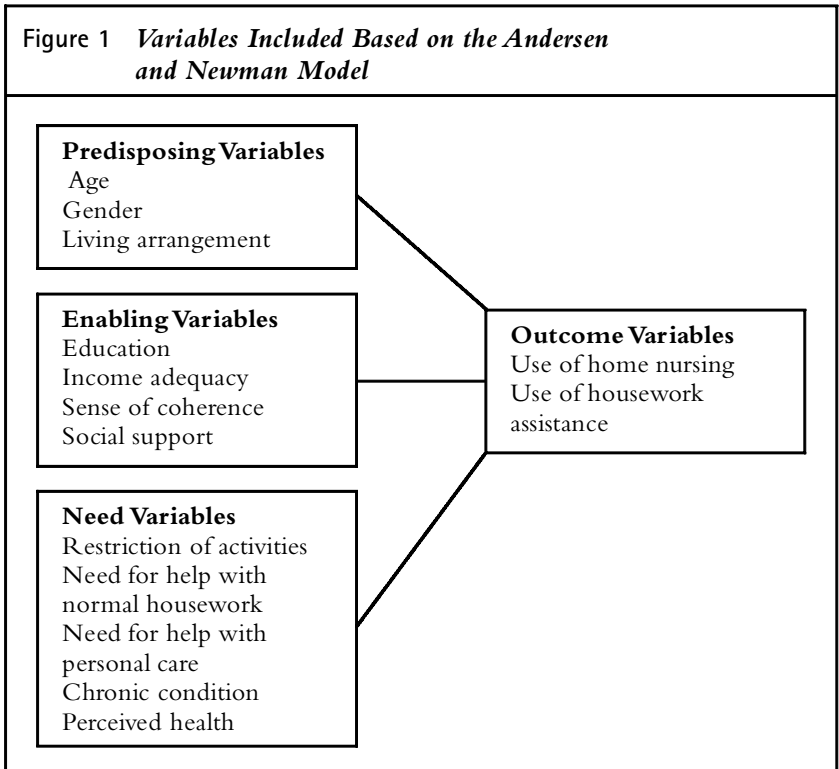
Figure 1 *Variables Included Based on the Andersen and Newman Model*

**Predisposing Variables**
Age
Gender
Living arrangement

**Enabling Variables**
Education
Income adequacy
Sense of coherence
Social support

**Need Variables**
Restriction of activities
Need for help with normal housework
Need for help with personal care
Chronic condition
Perceived health

**Outcome Variables**
Use of home nursing
Use of housework assistance